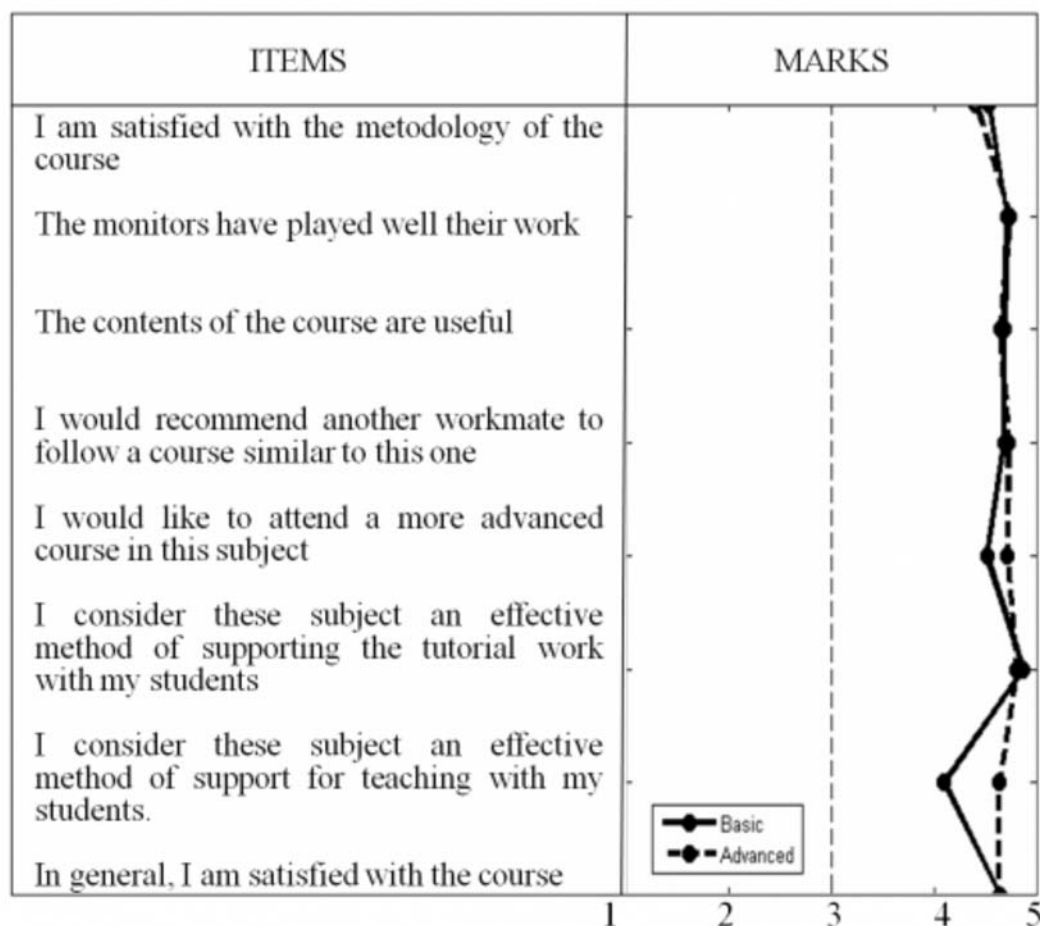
| ITEMS | MARKS |
|---|---|
| I am satisfied with the metodology of the course | |
| The monitors have played well their work | |
| The contents of the course are useful | |
| I would recommend another workmate to follow a course similar to this one | |
| I would like to attend a more advanced course in this subject | |
| I consider these subject an effective method of supporting the tutorial work with my students | |
| I consider these subject an effective method of support for teaching with my students. | |
| In general, I am satisfied with the course | |

Basic
Advanced

1 2 3 4 5